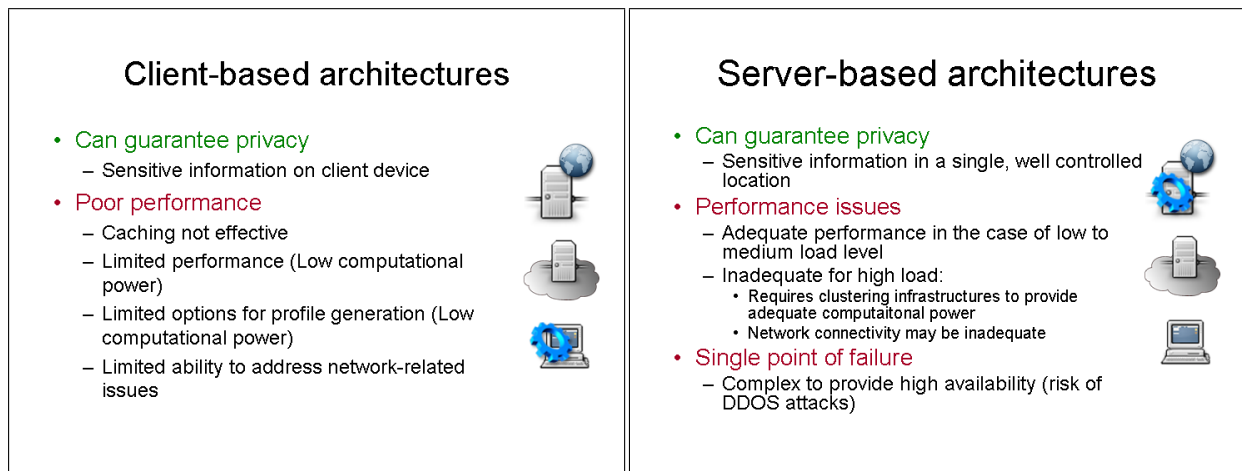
Client-based architectures

• Can guarantee privacy
– Sensitive information on client device
• Poor performance
– Caching not effective
– Limited performance (Low computational power)
– Limited options for profile generation (Low computational power)
– Limited ability to address network-related issues

Server-based architectures

• Can guarantee privacy
– Sensitive information in a single, well controlled location
• Performance issues
– Adequate performance in the case of low to medium load level
– Inadequate for high load:
• Requires clustering infrastructures to provide adequate computaitonal power
• Network connectivity may be inadequate
• Single point of failure
– Complex to provide high availability (risk of DDOS attacks)